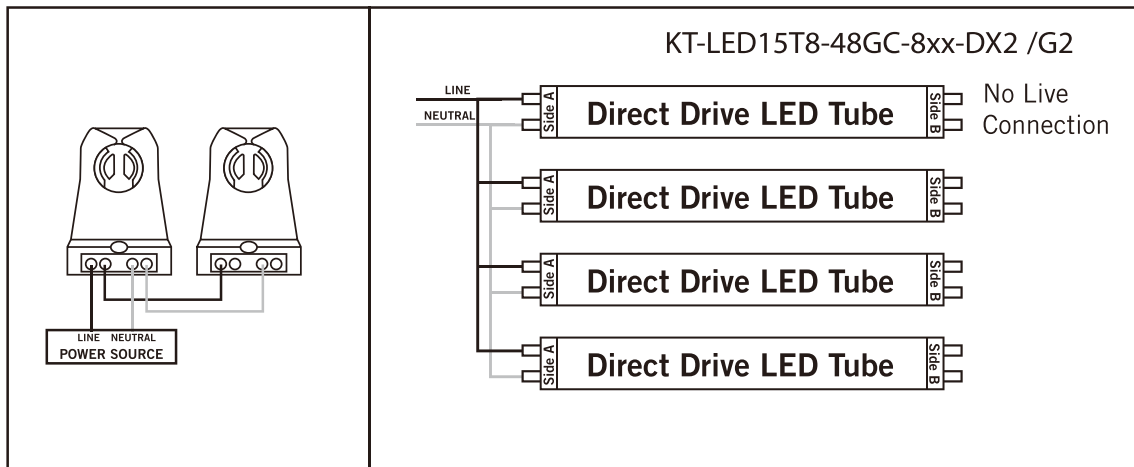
LINE NEUTRAL
POWER SOURCE

KT-LED15T8-48GC-8xx-DX2 /G2

LINE
NEUTRAL

Side A
Direct Drive LED Tube
Side B
No Live Connection

Side A
Direct Drive LED Tube
Side B

Side A
Direct Drive LED Tube
Side B

Side A
Direct Drive LED Tube
Side B